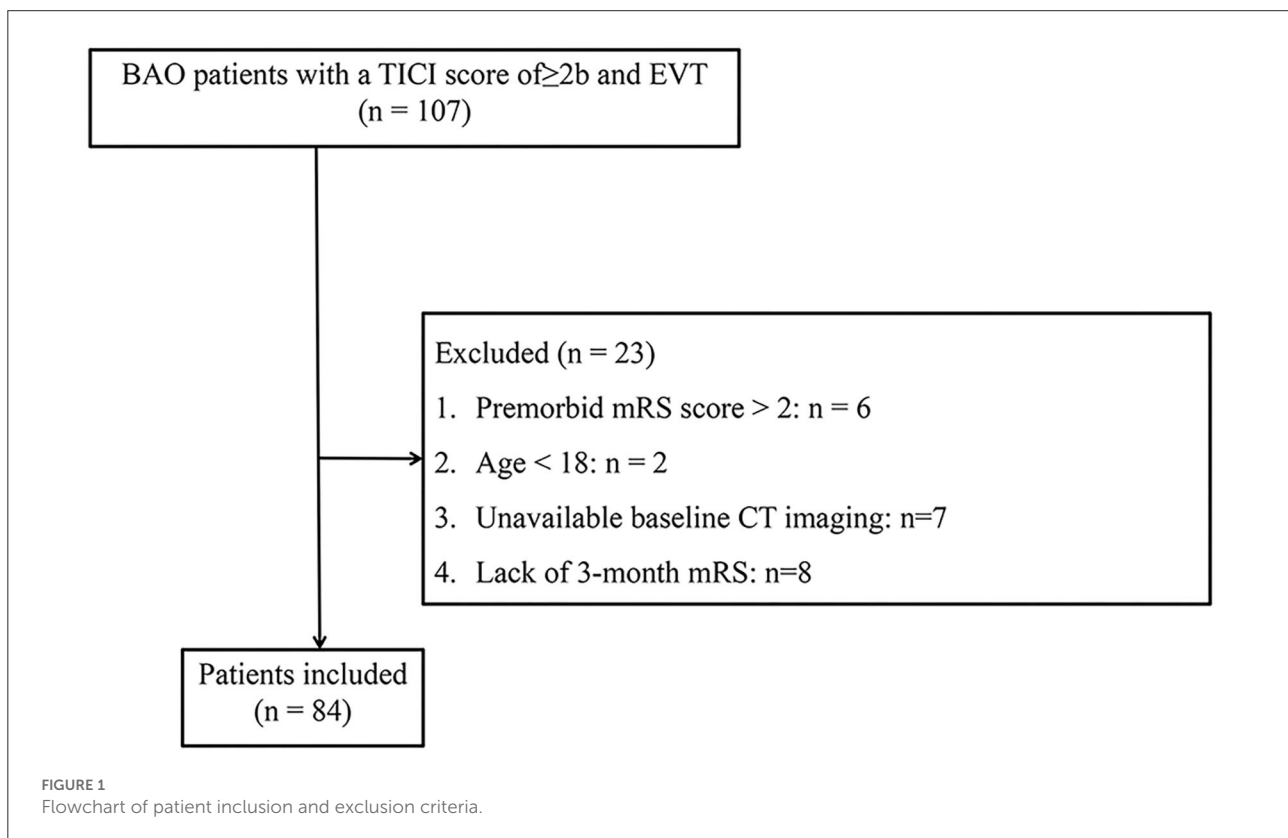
BAO patients with a TICI score of≥2b and EVT
(n = 107)

Excluded (n = 23)
1. Premorbid mRS score > 2: n = 6
2. Age < 18: n = 2
3. Unavailable baseline CT imaging: n=7
4. Lack of 3-month mRS: n=8

Patients included
(n = 84)

FIGURE 1
Flowchart of patient inclusion and exclusion criteria.